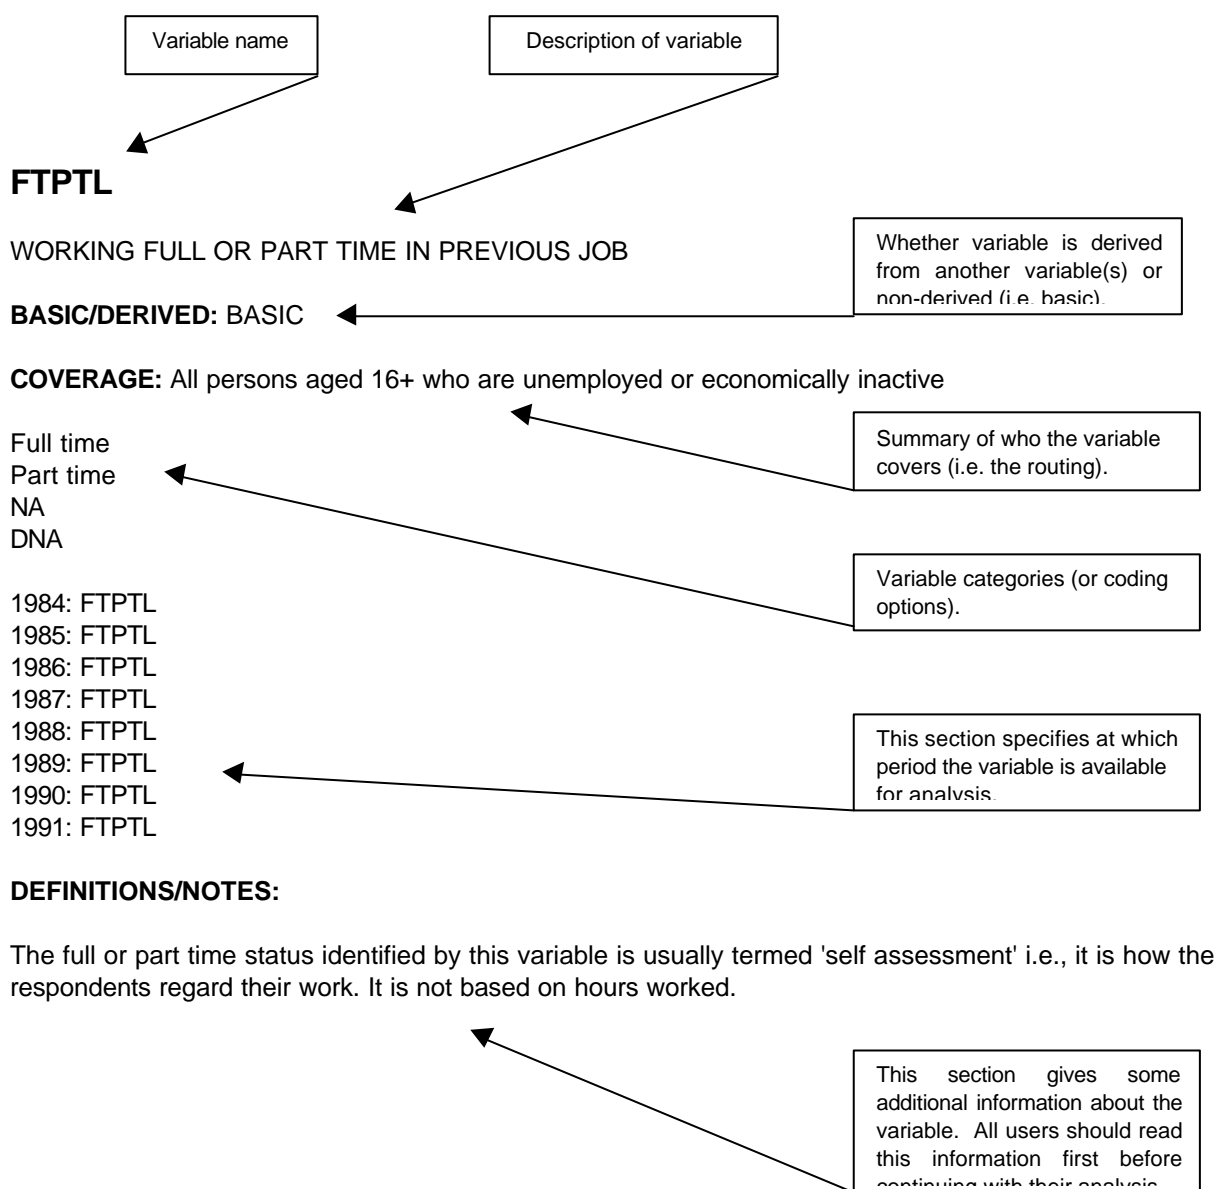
Variable name

Description of variable

FTPTL

WORKING FULL OR PART TIME IN PREVIOUS JOB

Whether variable is derived from another variable(s) or non-derived (i.e. basic).

BASIC/DERIVED: BASIC

COVERAGE: All persons aged 16+ who are unemployed or economically inactive

Summary of who the variable covers (i.e. the routing).

Full time
Part time
NA
DNA

Variable categories (or coding options).

1984: FTPTL
1985: FTPTL
1986: FTPTL
1987: FTPTL
1988: FTPTL
1989: FTPTL
1990: FTPTL
1991: FTPTL

This section specifies at which period the variable is available for analysis.

DEFINITIONS/NOTES:

The full or part time status identified by this variable is usually termed 'self assessment' i.e., it is how the respondents regard their work. It is not based on hours worked.

This section gives some additional information about the variable. All users should read this information first before continuing with their analysis.